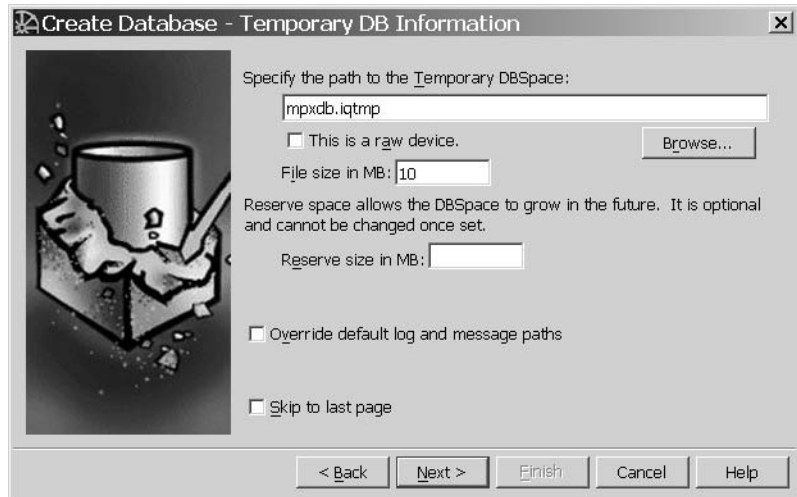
Create Database - Temporary DB Information

×

Specify the path to the Temporary DBSpace:

mpxdb.iqtmp

This is a raw device.

Browse...

File size in MB: 10

Reserve space allows the DBSpace to grow in the future. It is optional and cannot be changed once set.

Reserve size in MB:

Override default log and message paths

Skip to last page

< Back

Next >

Finish

Cancel

Help